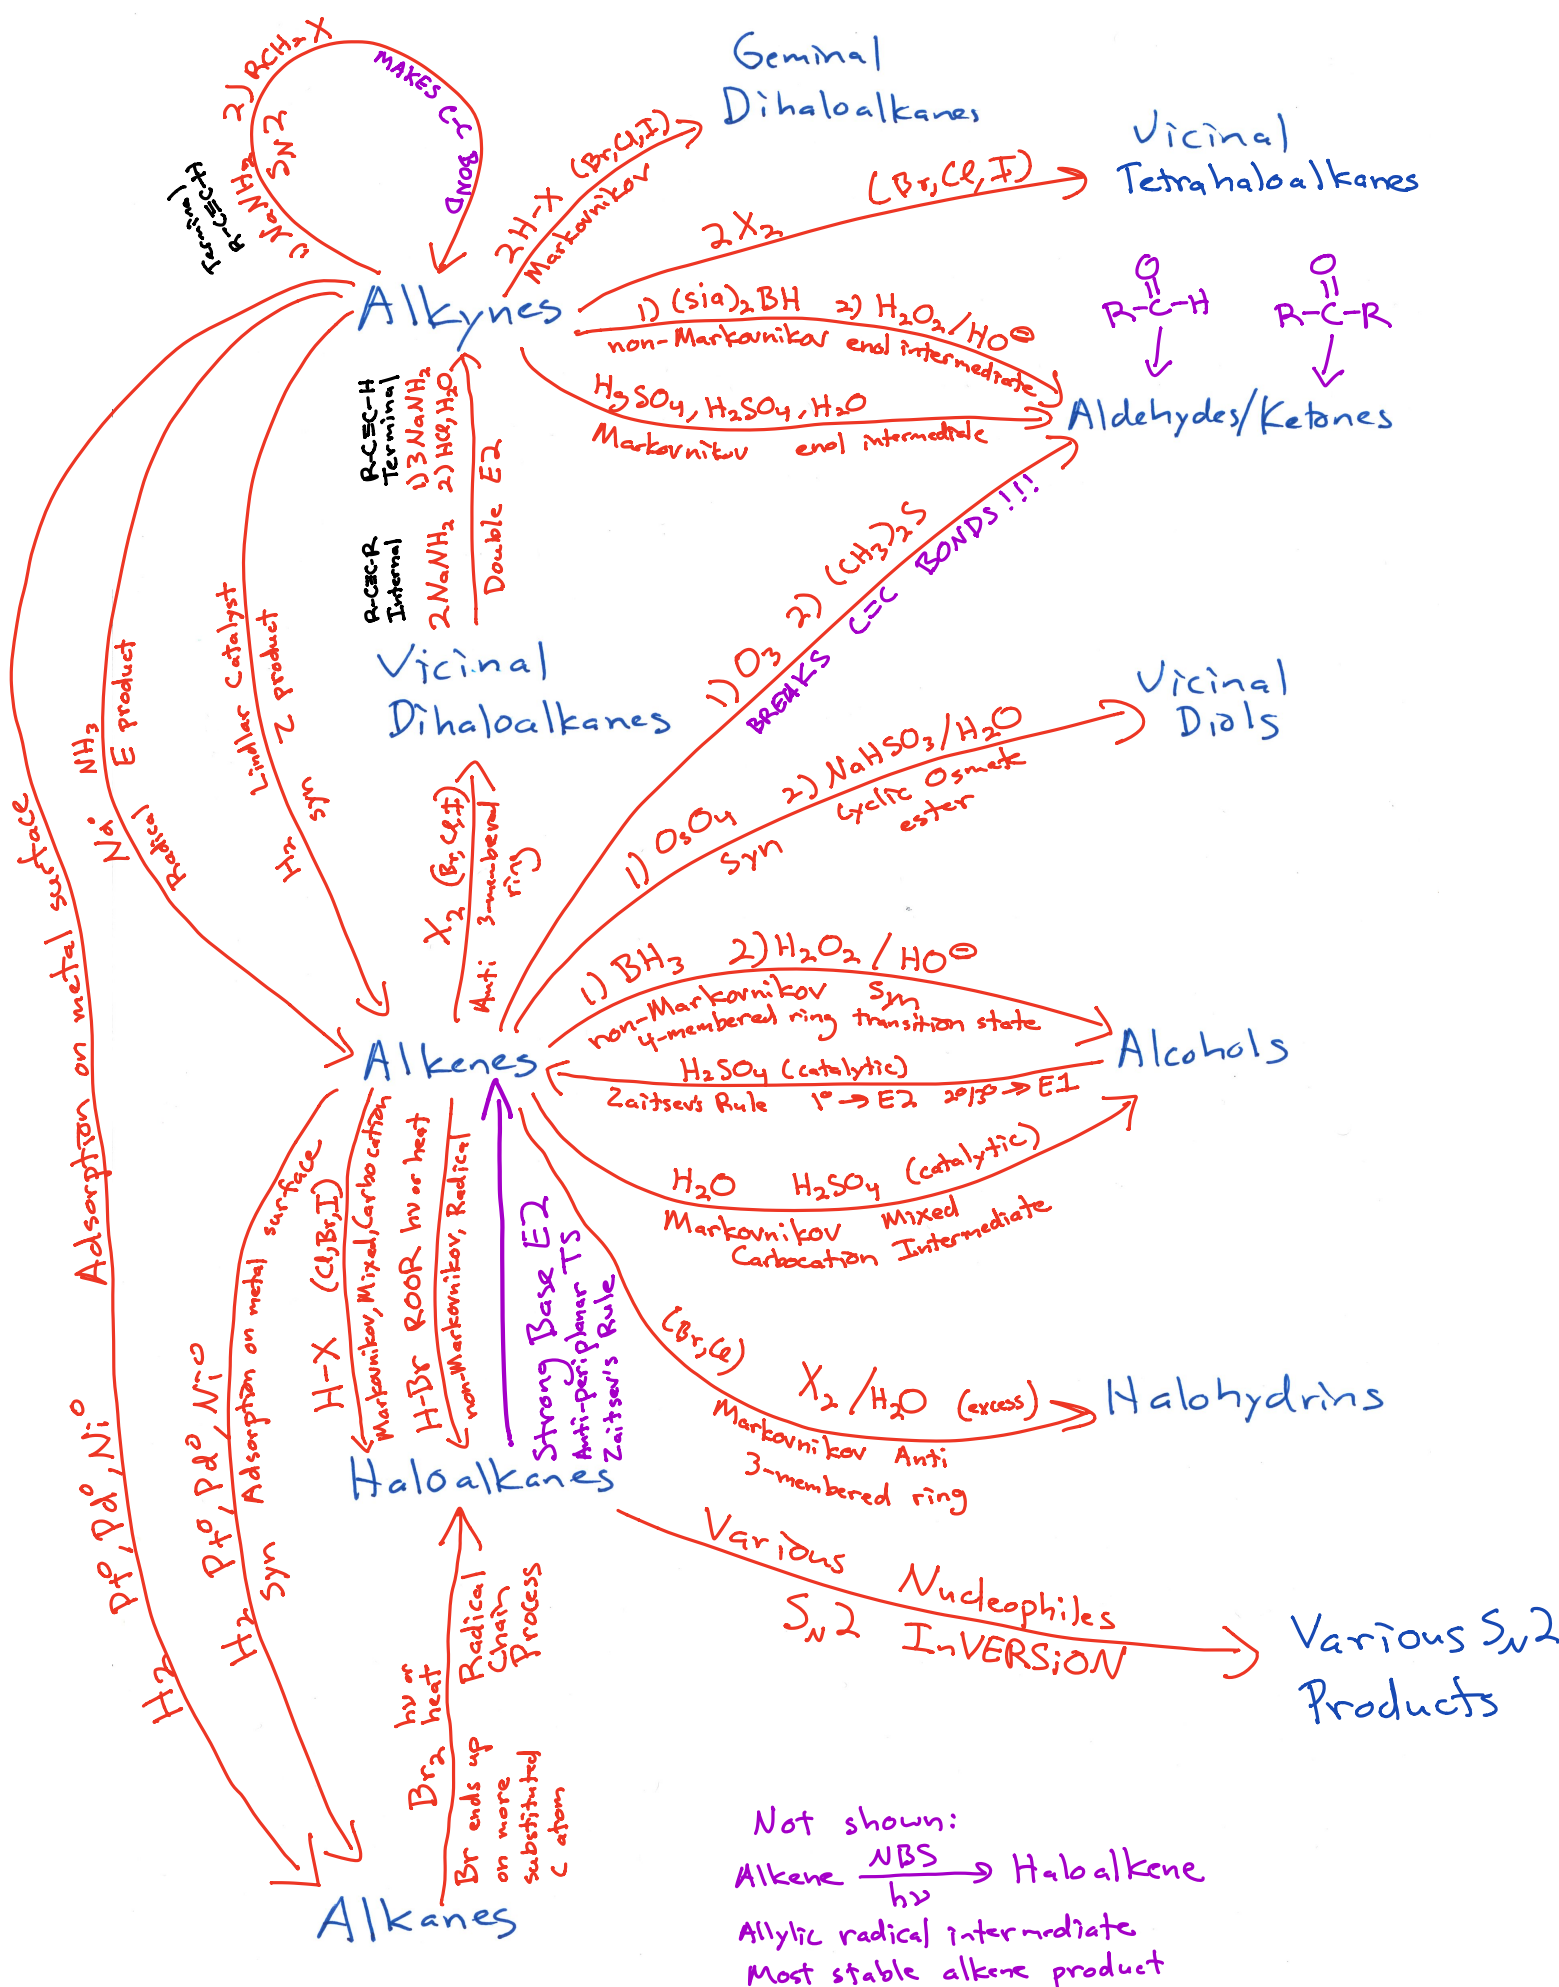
Geminal Dihaloalkanes

Vicinal Tetrahaloalkanes

2) $RCH_2X$
MAKES C-C BOND
1) $NaNH_2$ $S_N2$
Terminal $R-C\equiv C-H$

2H-X (Br,Cl,I) Markovnikov

$2X_2$ (Br, Cl, I)

Alkynes

1) $(sia)_2BH$ 2) $H_2O_2/HO^{\ominus}$
non-Markovnikov enol intermediate

$HgSO_4, H_2SO_4, H_2O$
Markovnikov enol intermediate

O
R-C-H

O
R-C-R

Aldehydes/Ketones

$R-C\equiv C-H$ Terminal 1) 3 $NaNH_2$ 2) HCl, $H_2O$

$R-C\equiv C-R$ Internal 2 $NaNH_2$

Double E2

Vicinal Dihaloalkanes

1) $O_3$ 2) $(CH_3)_2S$
BREAKS C=C BONDS!!!

Vicinal Diols

1) $OsO_4$ 2) $NaHSO_3/H_2O$
Syn cyclic Osmate ester

Na° $NH_3$ E product Radical

Lindlar Catalyst Z product $H_2$ syn

$X_2$ (Br, Cl, I) Anti 3-membered ring

Adsorption on metal surface

1) $BH_3$ 2) $H_2O_2$ / $HO^{\ominus}$
non-Markovnikov Syn
4-membered ring transition state

Alkenes

Alcohols

$H_2SO_4$ (catalytic)
Zaitsev's Rule 1° → E2 2°/3° → E1

$H_2O$ $H_2SO_4$ (catalytic)
Markovnikov Mixed
Carbocation Intermediate

(Br, Cl)
$X_2$ / $H_2O$ (excess)
Markovnikov Anti
3-membered ring

Halohydrins

$H_2$ Pt°, Pd°, Ni°

$H_2$ Pt°, Pd°, Ni° Syn Adsorption on metal surface

H-X (Cl,Br,I) Markovnikov, Mixed, Carbocation

H-Br ROOR hv or heat non-Markovnikov, Radical

Strong Base E2 Anti-periplanar TS Zaitsev's Rule

Haloalkanes

Various Nucleophiles
$S_N2$ INVERSION

Various $S_N2$ Products

$Br_2$ hv or heat Radical Chain Process
Br ends up on more substituted C atom

Alkanes

Not shown:
Alkene $\xrightarrow[hv]{NBS}$ Haloalkene
Allylic radical intermediate
Most stable alkene product